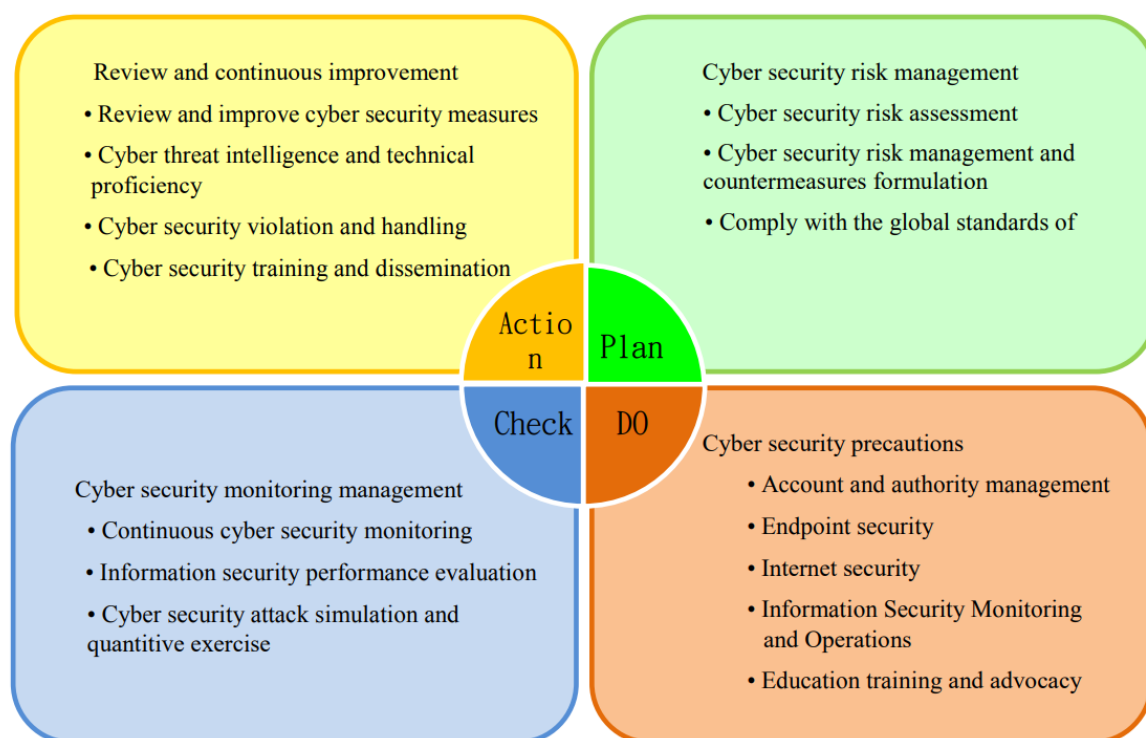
Review and continuous improvement

• Review and improve cyber security measures

• Cyber threat intelligence and technical proficiency

• Cyber security violation and handling

• Cyber security training and dissemination

Cyber security risk management

• Cyber security risk assessment

• Cyber security risk management and countermeasures formulation

• Comply with the global standards of

Actio
n

Plan

Check

DO

Cyber security monitoring management

• Continuous cyber security monitoring

• Information security performance evaluation

• Cyber security attack simulation and quantitive exercise

Cyber security precautions

• Account and authority management

• Endpoint security

• Internet security

• Information Security Monitoring and Operations

• Education training and advocacy